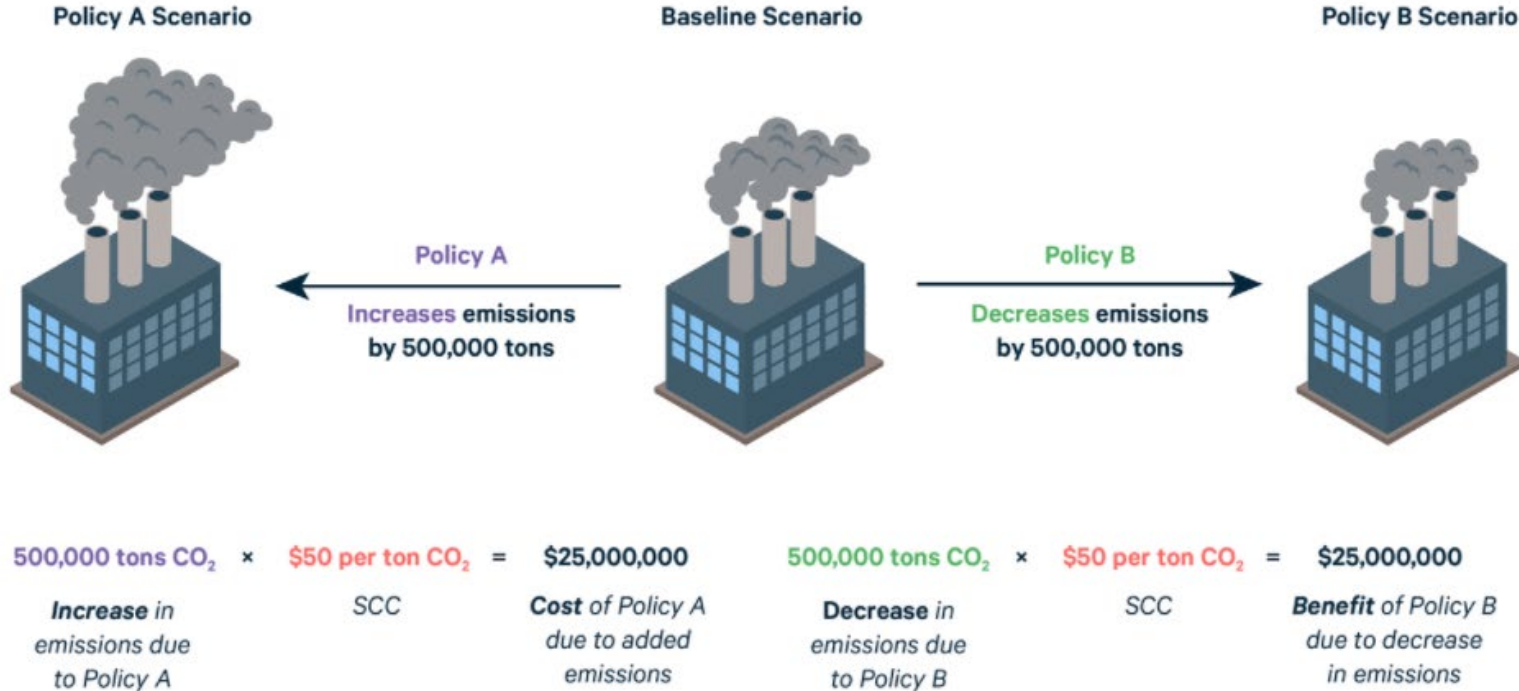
Policy A Scenario

Baseline Scenario

Policy B Scenario

Policy A

Increases emissions by 500,000 tons

Policy B

Decreases emissions by 500,000 tons

500,000 tons $CO_2$ × $50 per ton $CO_2$ = $25,000,000

Increase in emissions due to Policy A

SCC

Cost of Policy A due to added emissions

500,000 tons $CO_2$ × $50 per ton $CO_2$ = $25,000,000

Decrease in emissions due to Policy B

SCC

Benefit of Policy B due to decrease in emissions